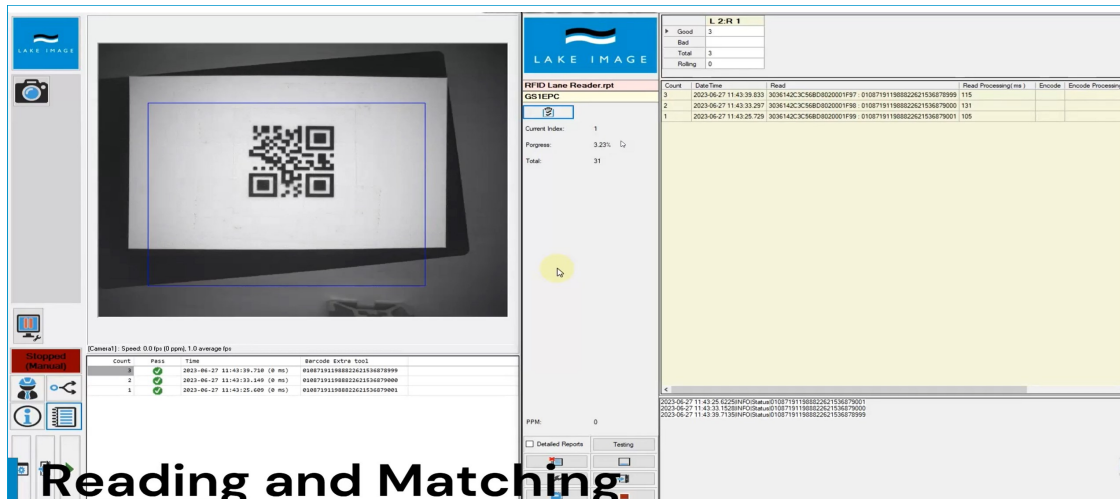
LAKE IMAGE

Stopped (Manual)

[Camera1] : Speed: 0.0 fps (0 ppm), 1.0 average fps

| Count | Pass | Time | Barcode Extra tool |
|---|---|---|---|
| 3 | | 2023-06-27 11:43:39.710 (0 ms) | 010871911988822621536878999 |
| 2 | | 2023-06-27 11:43:33.149 (0 ms) | 010871911988822621536879000 |
| 1 | | 2023-06-27 11:43:25.609 (0 ms) | 010871911988822621536879001 |

LAKE IMAGE

RFID Lane Reader.rpt
GS1EPC

Current Index: 1
Porgress: 3.23%
Total: 31

PPM: 0

Detailed Reports
Testing

| | L 2:R 1 |
|---|---|
| Good | 3 |
| Bad | |
| Total | 3 |
| Rolling | 0 |

| Count | DateTime | Read | Read Processing( ms ) | Encode | Encode Processing |
|---|---|---|---|---|---|
| 3 | 2023-06-27 11:43:39.833 | 3036142C3C56BD8020001F97 : 010871911988822621536878999 | 115 | | |
| 2 | 2023-06-27 11:43:33.297 | 3036142C3C56BD8020001F98 : 010871911988822621536879000 | 131 | | |
| 1 | 2023-06-27 11:43:25.729 | 3036142C3C56BD8020001F99 : 010871911988822621536879001 | 105 | | |

2023-06-27 11:43:25.6225|INFO|Status|010871911988822621536879001
2023-06-27 11:43:33.1528|INFO|Status|010871911988822621536879000
2023-06-27 11:43:39.7135|INFO|Status|010871911988822621536878999

Reading and Matching